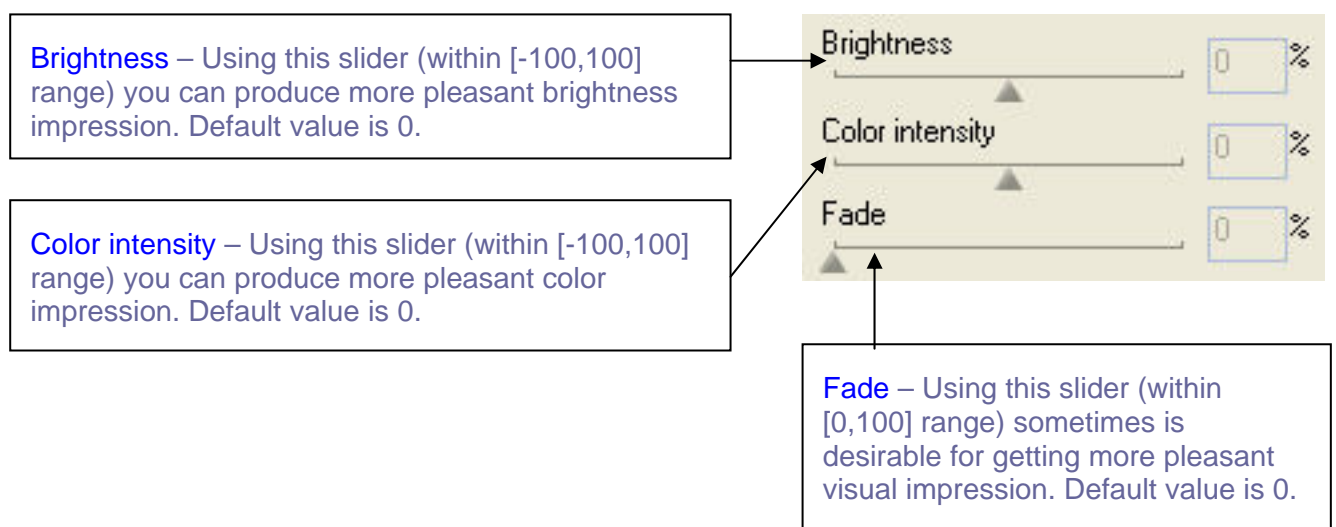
Brightness – Using this slider (within [-100,100] range) you can produce more pleasant brightness impression. Default value is 0.

Brightness
0 %

Color intensity
0 %

Fade
0 %

Color intensity – Using this slider (within [-100,100] range) you can produce more pleasant color impression. Default value is 0.

Fade – Using this slider (within [0,100] range) sometimes is desirable for getting more pleasant visual impression. Default value is 0.